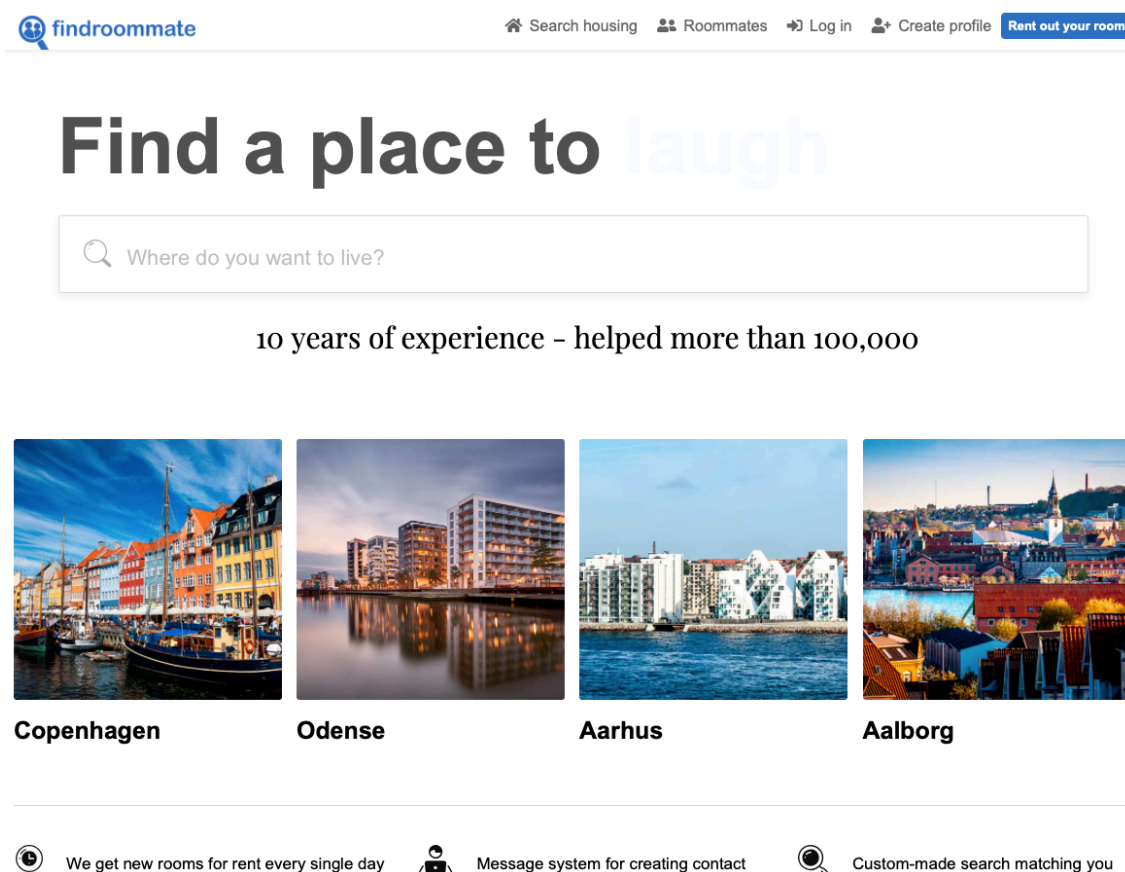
findroommate

Search housing Roommates Log in Create profile Rent out your room

Find a place to laugh

Where do you want to live?

10 years of experience - helped more than 100,000

Copenhagen

Odense

Aarhus

Aalborg

We get new rooms for rent every single day

Message system for creating contact

Custom-made search matching you